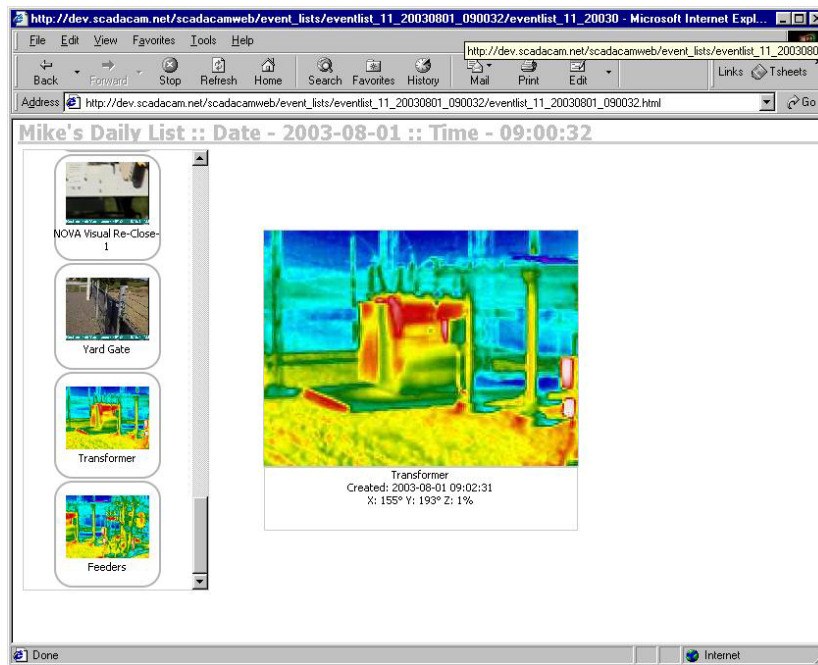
http://dev.scadacam.net/scadacamweb/event_lists/eventlist_11_20030801_090032/eventlist_11_20030 - Microsoft Internet Expl...

File Edit View Favorites Tools Help

http://dev.scadacam.net/scadacamweb/event_lists/eventlist_11_2003080

Back Forward Stop Refresh Home Search Favorites History Mail Print Edit Links Tsheets

Address http://dev.scadacam.net/scadacamweb/event_lists/eventlist_11_20030801_090032/eventlist_11_20030801_090032.html Go

Mike's Daily List :: Date - 2003-08-01 :: Time - 09:00:32

NOVA Visual Re-Close-1

Yard Gate

Transformer

Feeders

Transformer
Created: 2003-08-01 09:02:31
X: 155° Y: 193° Z: 1%

Done

Internet